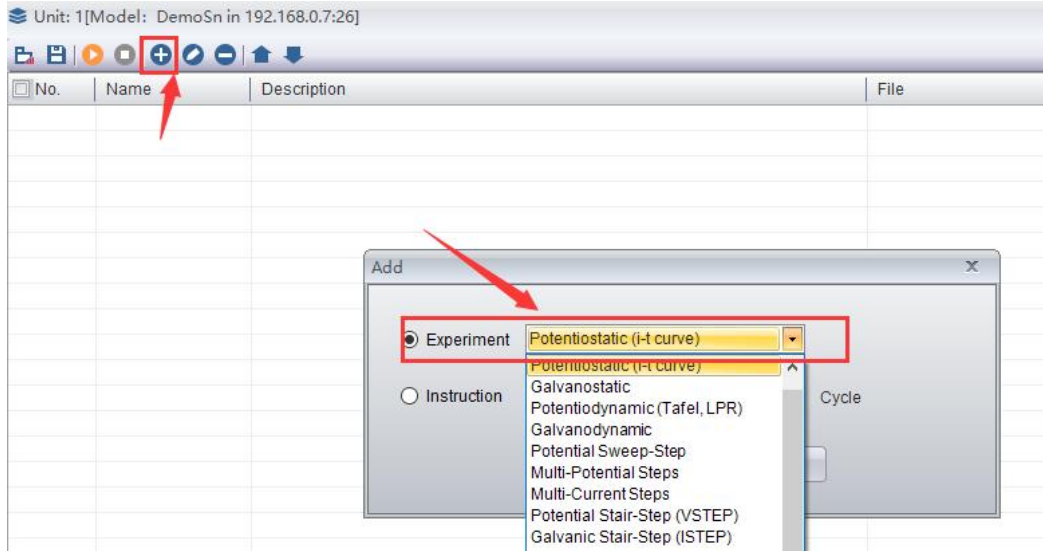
Unit: 1[Model: DemoSn in 192.168.0.7:26]

| No. | Name | Description | File |
|---|---|---|---|

Add

Experiment Potentiostatic (i-t curve)

Instruction

Cycle

Potentiostatic (i-t curve)
Galvanostatic
Potentiodynamic (Tafel, LPR)
Galvanodynamic
Potential Sweep-Step
Multi-Potential Steps
Multi-Current Steps
Potential Stair-Step (VSTEP)
Galvanic Stair-Step (ISTEP)